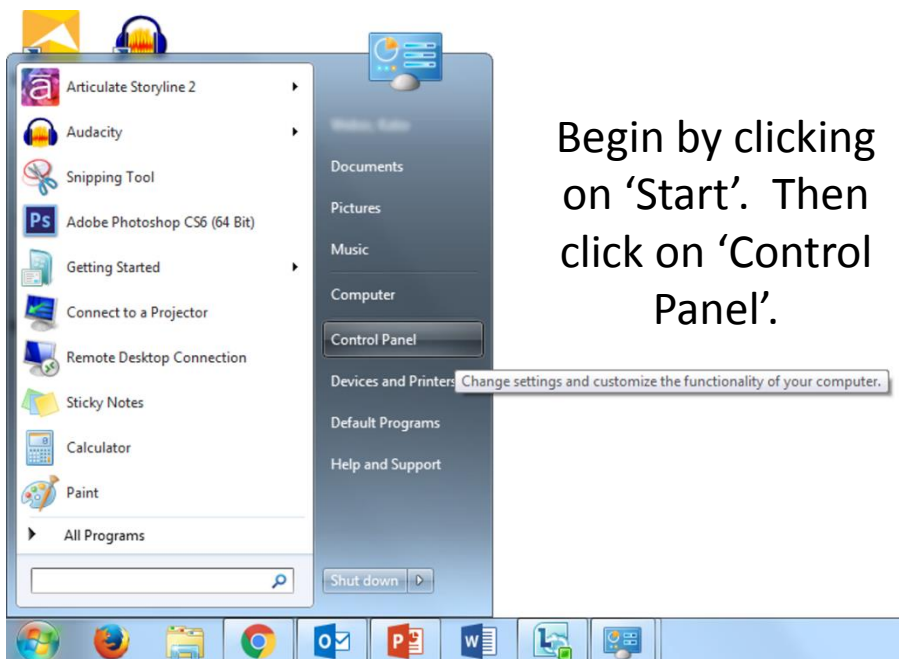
Articulate Storyline 2
Audacity
Snipping Tool
Adobe Photoshop CS6 (64 Bit)
Getting Started
Connect to a Projector
Remote Desktop Connection
Sticky Notes
Calculator
Paint
All Programs

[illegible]
Documents
Pictures
Music
Computer
Control Panel
Devices and Printers
Default Programs
Help and Support

Change settings and customize the functionality of your computer.

Shut down

Begin by clicking on 'Start'. Then click on 'Control Panel'.